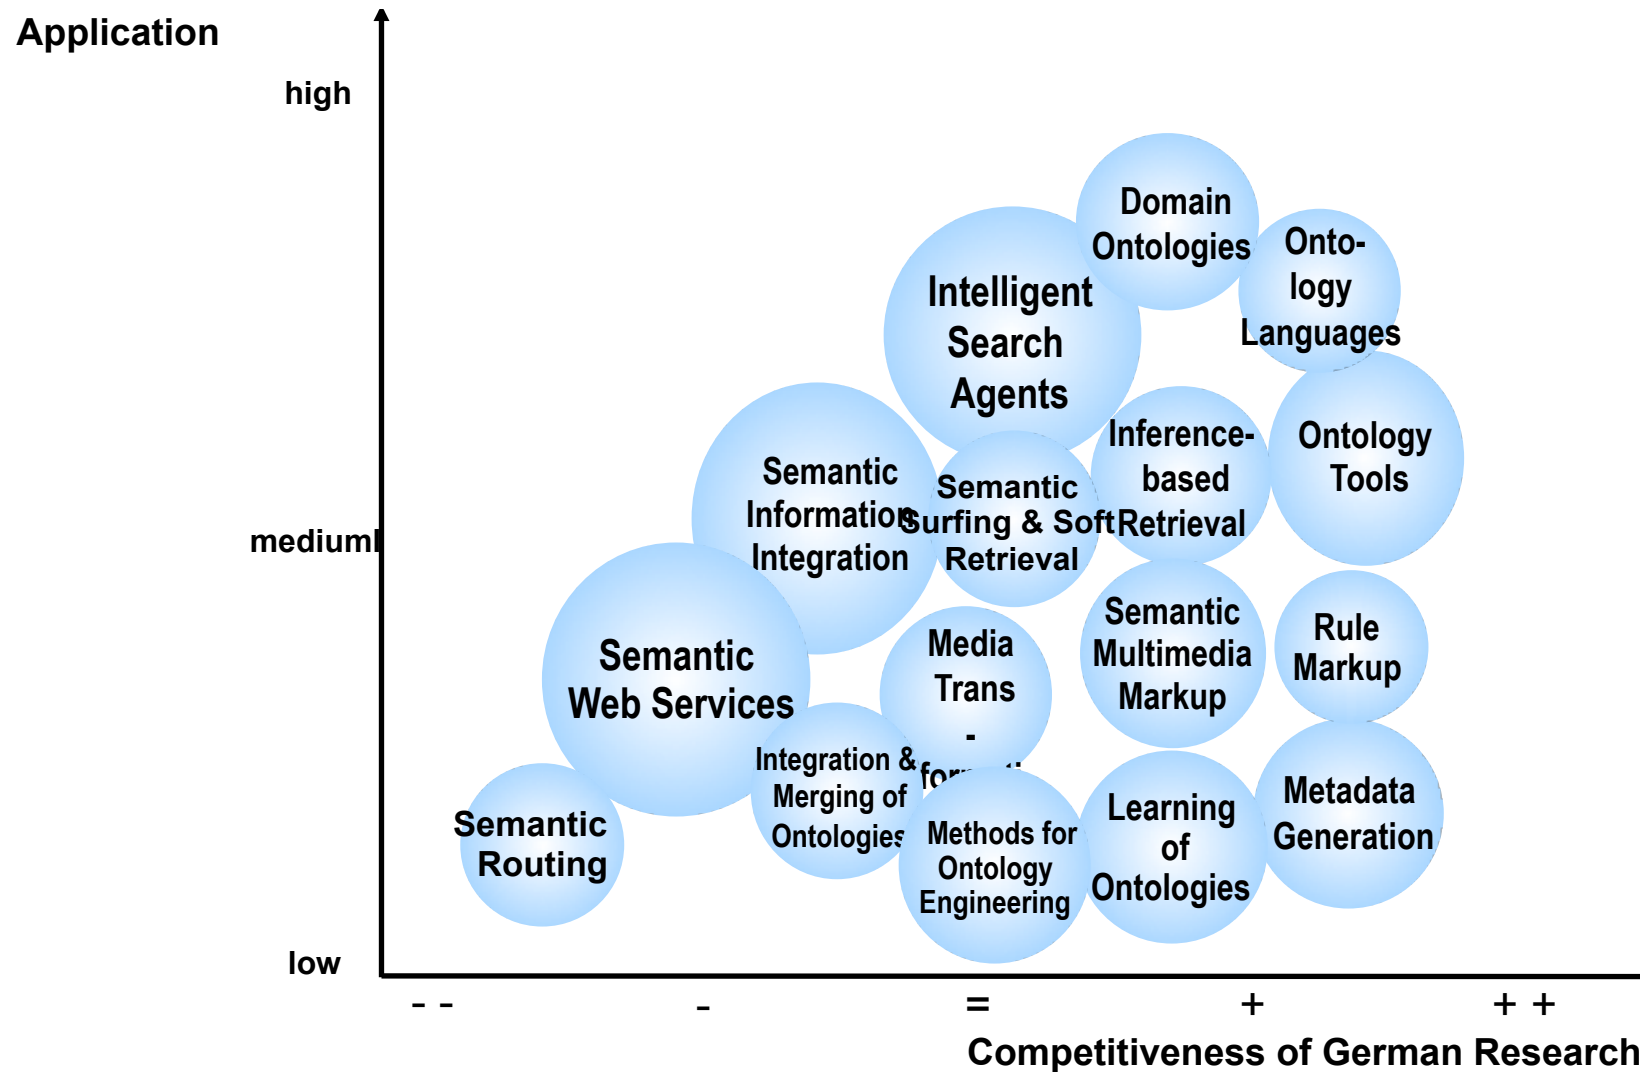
Application

high

medium

low

Domain Ontologies

Onto-logy Languages

Intelligent Search Agents

Ontology Tools

Inference-based Retrieval

Semantic Information Integration

Semantic Surfing & Soft Retrieval

Semantic Multimedia Markup

Rule Markup

Semantic Web Services

Media Trans - for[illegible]

Integration & Merging of Ontologies

Methods for Ontology Engineering

Learning of Ontologies

Metadata Generation

Semantic Routing

- -  -  =  +  + +

Competitiveness of German Research